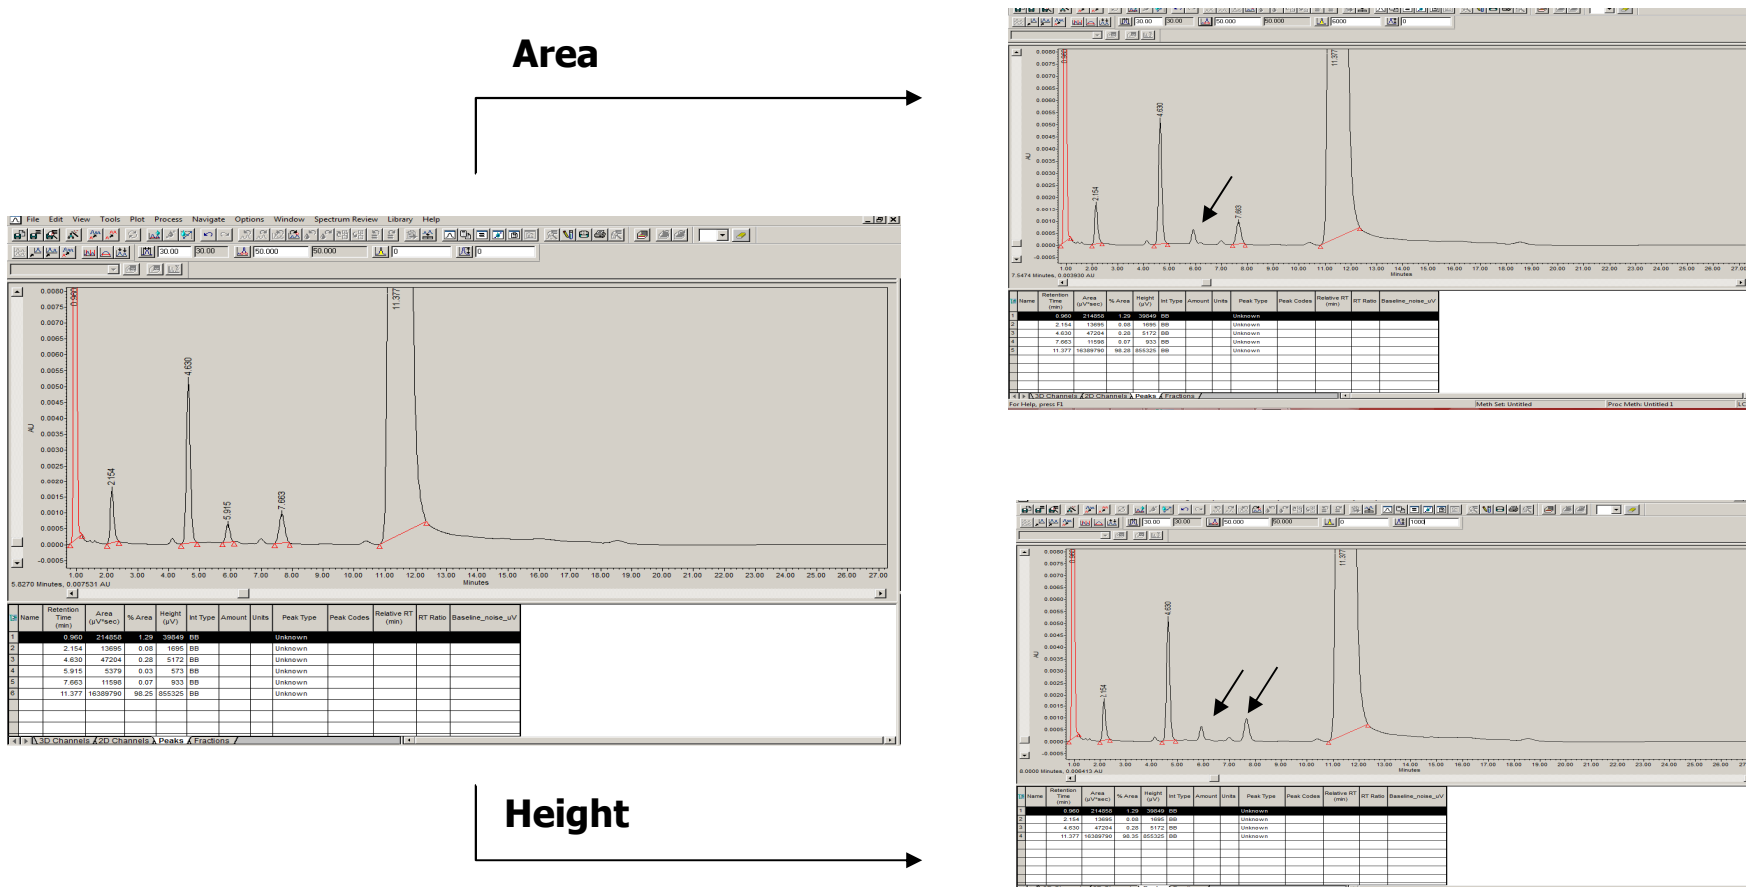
Area

File Edit View Tools Plot Process Navigate Options Window Spectrum Review Library Help

30.00 30.00 50.000 50.000 0 0

0.0080 0.0075 0.0070 0.0065 0.0060 0.0055 0.0050 0.0045 0.0040 0.0035 0.0030 0.0025 0.0020 0.0015 0.0010 0.0005 0.0000 -0.0005

AU

0.960 2.154 4.630 5.915 7.663 11.377

1.00 2.00 3.00 4.00 5.00 6.00 7.00 8.00 9.00 10.00 11.00 12.00 13.00 14.00 15.00 16.00 17.00 18.00 19.00 20.00 21.00 22.00 23.00 24.00 25.00 26.00 27.00

Minutes

5.8270 Minutes, 0.007531 AU

| | Name | Retention Time (min) | Area (µV*sec) | % Area | Height (µV) | Int Type | Amount | Units | Peak Type | Peak Codes | Relative RT (min) | RT Ratio | Baseline_noise_uV |
|---|---|---|---|---|---|---|---|---|---|---|---|---|---|
| 1 | | 0.960 | 214858 | 1.29 | 39849 | BB | | | Unknown | | | | |
| 2 | | 2.154 | 13695 | 0.08 | 1695 | BB | | | Unknown | | | | |
| 3 | | 4.630 | 47204 | 0.28 | 5172 | BB | | | Unknown | | | | |
| 4 | | 5.915 | 5379 | 0.03 | 573 | BB | | | Unknown | | | | |
| 5 | | 7.663 | 11598 | 0.07 | 933 | BB | | | Unknown | | | | |
| 6 | | 11.377 | 16389790 | 98.25 | 855325 | BB | | | Unknown | | | | |

3D Channels 2D Channels Peaks Fractions

30.00 30.00 50.000 50.000 6000 0

0.960 2.154 4.630 7.663 11.377

AU

7.5474 Minutes, 0.003930 AU

| | Name | Retention Time (min) | Area (µV*sec) | % Area | Height (µV) | Int Type | Amount | Units | Peak Type | Peak Codes | Relative RT (min) | RT Ratio | Baseline_noise_uV |
|---|---|---|---|---|---|---|---|---|---|---|---|---|---|
| 1 | | 0.960 | 214858 | 1.29 | 39849 | BB | | | Unknown | | | | |
| 2 | | 2.154 | 13695 | 0.08 | 1695 | BB | | | Unknown | | | | |
| 3 | | 4.630 | 47204 | 0.28 | 5172 | BB | | | Unknown | | | | |
| 4 | | 7.663 | 11598 | 0.07 | 933 | BB | | | Unknown | | | | |
| 5 | | 11.377 | 16389790 | 98.28 | 855325 | BB | | | Unknown | | | | |

3D Channels 2D Channels Peaks Fractions

For Help, press F1 Meth Set: Untitled Proc Meth: Untitled 1

30.00 30.00 50.000 50.000 0 1000

0.960 2.154 4.630 11.377

AU

0.0000 Minutes, 0.006413 AU

| | Name | Retention Time (min) | Area (µV*sec) | % Area | Height (µV) | Int Type | Amount | Units | Peak Type | Peak Codes | Relative RT (min) | RT Ratio | Baseline_noise_uV |
|---|---|---|---|---|---|---|---|---|---|---|---|---|---|
| 1 | | 0.960 | 214858 | 1.29 | 39849 | BB | | | Unknown | | | | |
| 2 | | 2.154 | 13695 | 0.08 | 1695 | BB | | | Unknown | | | | |
| 3 | | 4.630 | 47204 | 0.28 | 5172 | BB | | | Unknown | | | | |
| 4 | | 11.377 | 16389790 | 98.35 | 855325 | BB | | | Unknown | | | | |

Height